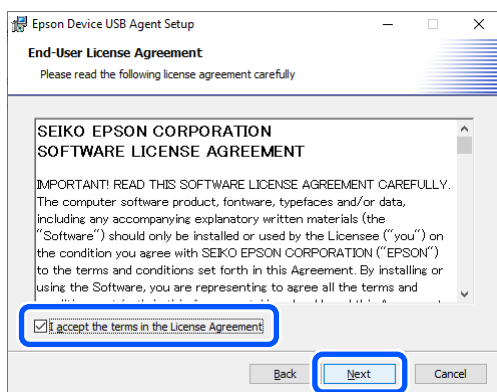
Epson Device USB Agent Setup

End-User License Agreement

Please read the following license agreement carefully

SEIKO EPSON CORPORATION
SOFTWARE LICENSE AGREEMENT

IMPORTANT! READ THIS SOFTWARE LICENSE AGREEMENT CAREFULLY. The computer software product, fontware, typefaces and/or data, including any accompanying explanatory written materials (the "Software") should only be installed or used by the Licensee ("you") on the condition you agree with SEIKO EPSON CORPORATION ("EPSON") to the terms and conditions set forth in this Agreement. By installing or using the Software, you are representing to agree all the terms and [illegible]

I accept the terms in the License Agreement

Back

Next

Cancel